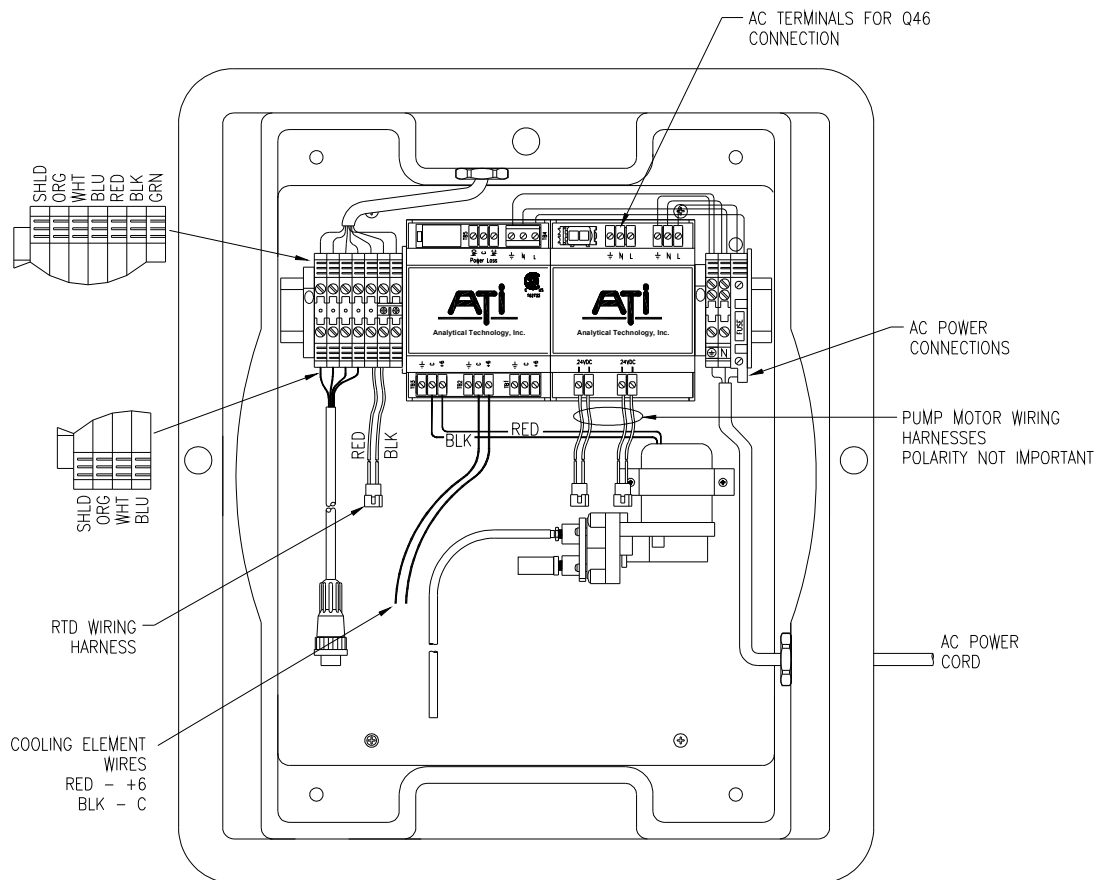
AC TERMINALS FOR Q46 CONNECTION

SHLD
ORG
WHT
BLU
RED
BLK
GRN

Power Loss

N L

N L

ATi
Analytical Technology, Inc.

ATi
Analytical Technology, Inc.

FUSE

N

AC POWER CONNECTIONS

24VDC

24VDC

RED

BLK

RED

BLK

PUMP MOTOR WIRING HARNESSES
POLARITY NOT IMPORTANT

SHLD
ORG
WHT
BLU

RTD WIRING HARNESS

AC POWER CORD

COOLING ELEMENT WIRES
RED – +6
BLK – C